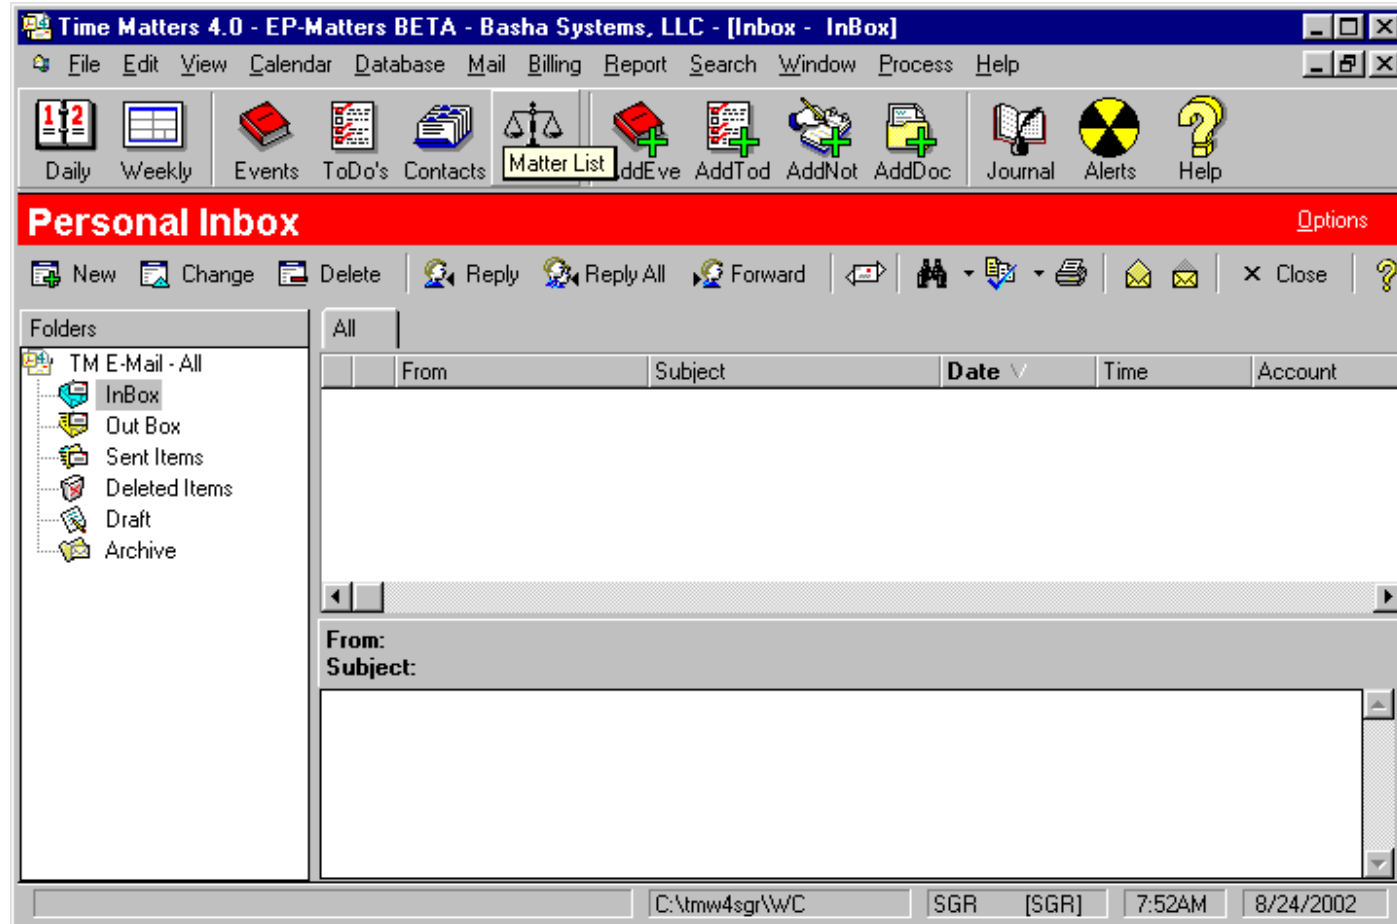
Time Matters 4.0 - EP-Matters BETA - Basha Systems, LLC - [Inbox - InBox]

File Edit View Calendar Database Mail Billing Report Search Window Process Help

Daily Weekly Events ToDo's Contacts Matter List ddEve AddTod AddNot AddDoc Journal Alerts Help

Personal Inbox

Options

New Change Delete Reply Reply All Forward Close

Folders

TM E-Mail - All
InBox
Out Box
Sent Items
Deleted Items
Draft
Archive

All

| | | From | Subject | Date | Time | Account |
|---|---|---|---|---|---|---|

From:
Subject:

C:\tmw4sgr\WC SGR [SGR] 7:52AM 8/24/2002